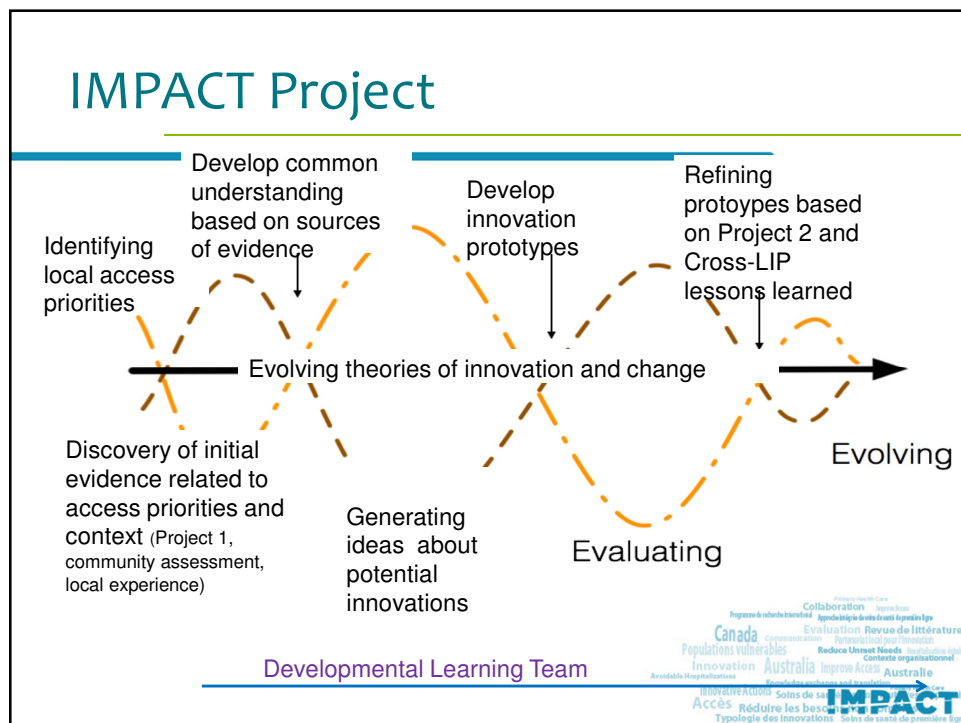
IMPACT Project

Develop common understanding based on sources of evidence

Develop innovation prototypes

Refining protoypes based on Project 2 and Cross-LIP lessons learned

Identifying local access priorities

Evolving theories of innovation and change

Discovery of initial evidence related to access priorities and context (Project 1, community assessment, local experience)

Generating ideas about potential innovations

Evaluating

Evolving

Developmental Learning Team

Collaboration Evaluation Revue de littérature Canada Populations vulnérables Reduce Unmet Needs Contexte organisationnel Innovation Australia Improve Access Australie Innovative Actions Soins de santé Accès Réduire les besoins Typologie des innovations Soins de santé de première ligne

IMPACT